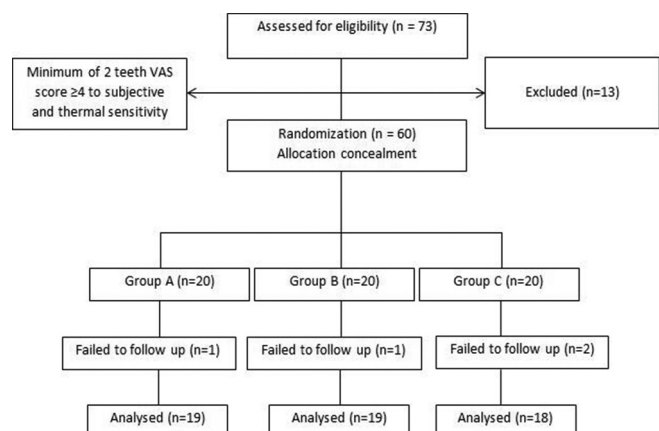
Assessed for eligibility (n = 73)

Minimum of 2 teeth VAS score ≥4 to subjective and thermal sensitivity

Excluded (n=13)

Randomization (n = 60)
Allocation concealment

Group A (n=20)

Group B (n=20)

Group C (n=20)

Failed to follow up (n=1)

Failed to follow up (n=1)

Failed to follow up (n=2)

Analysed (n=19)

Analysed (n=19)

Analysed (n=18)